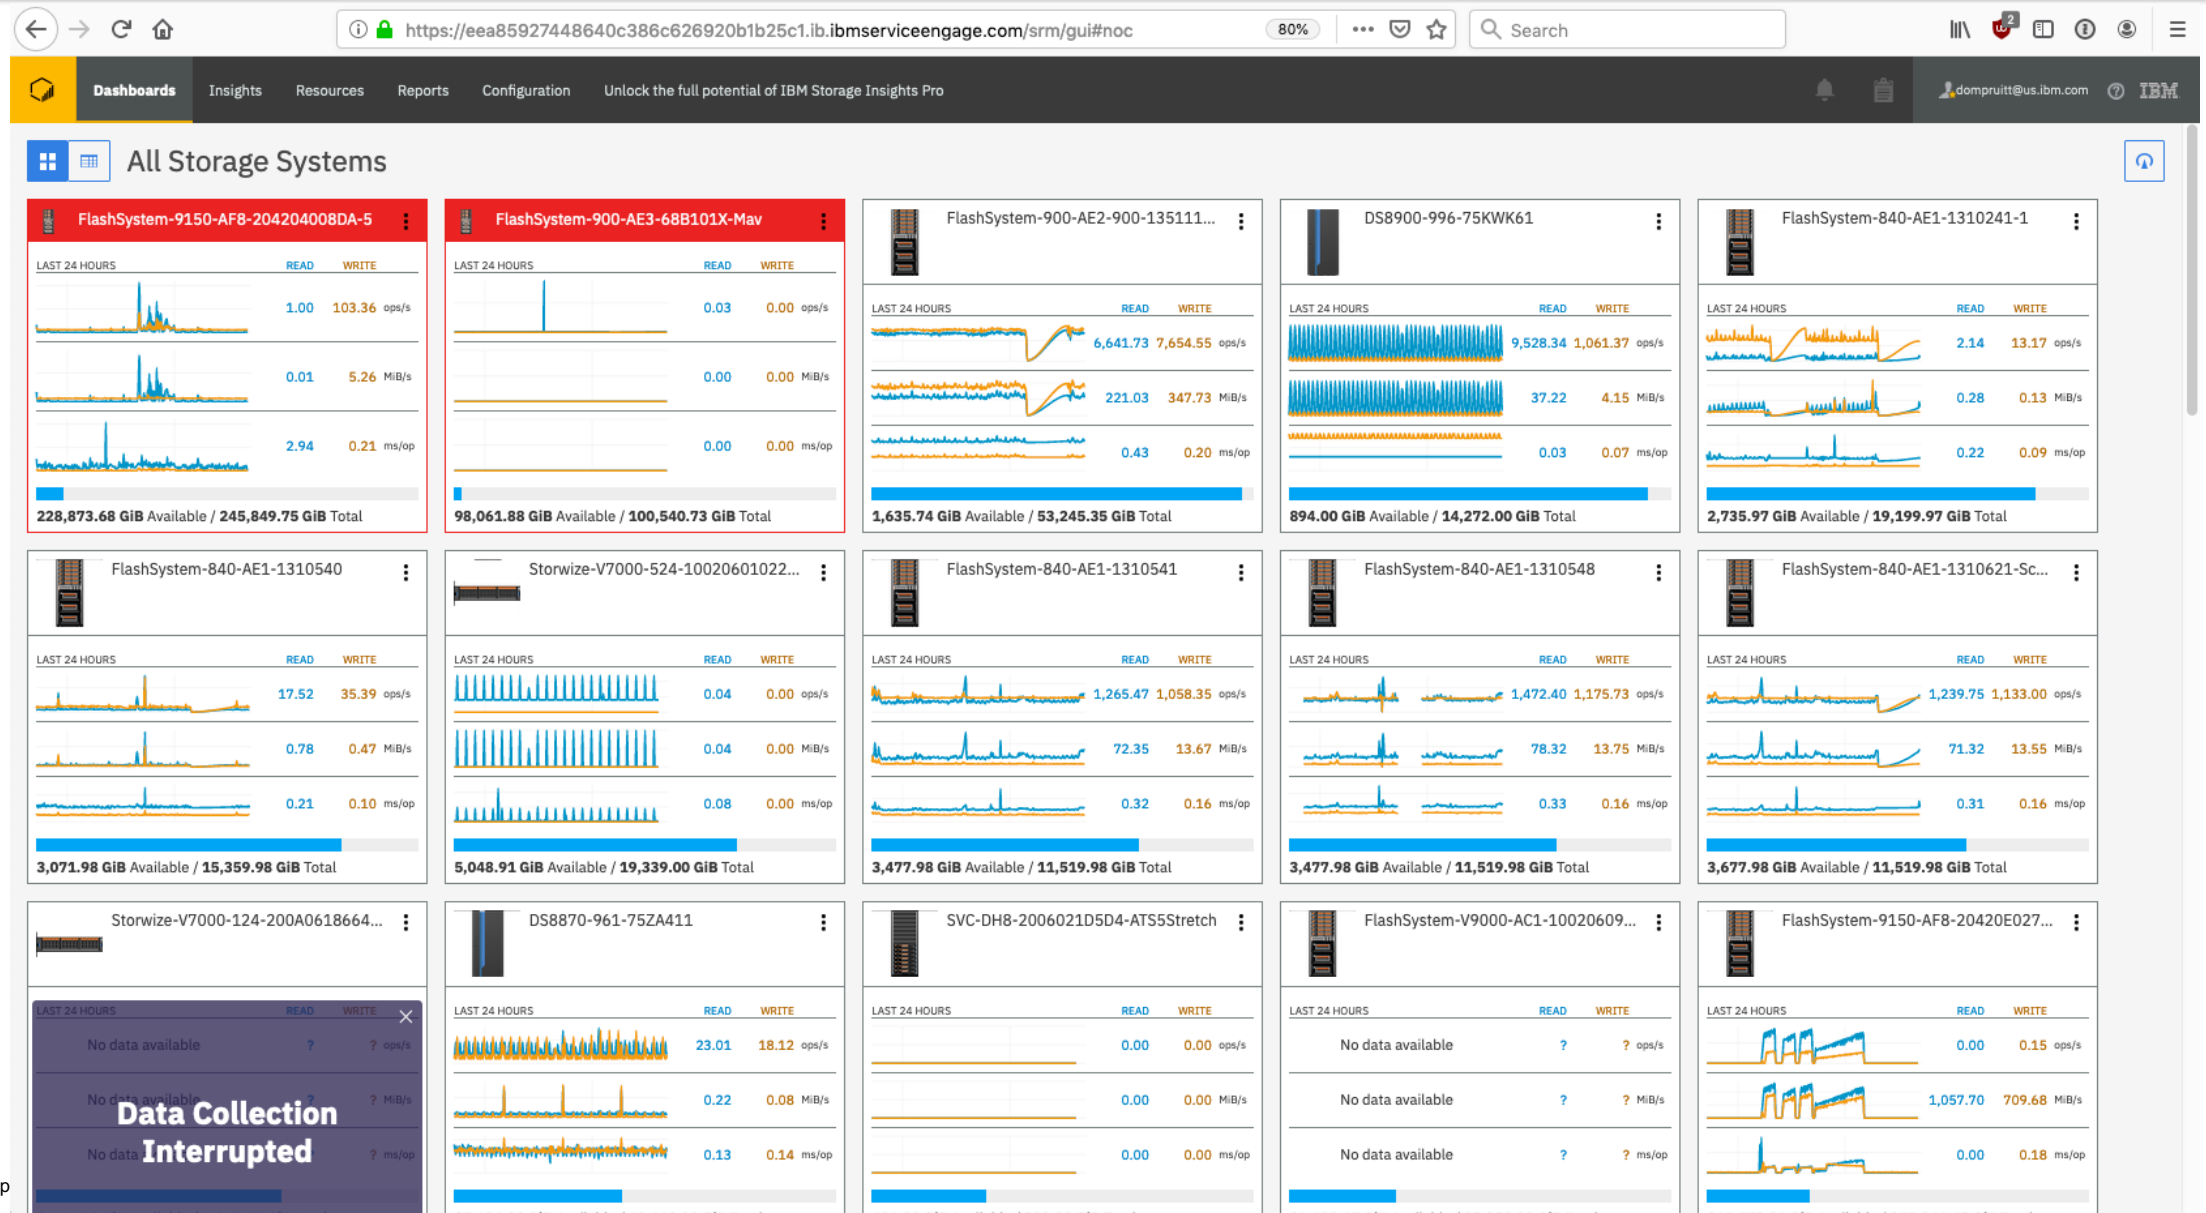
https://eea85927448640c386c626920b1b25c1.ib.ibmserviceengage.com/srm/gui#noc 80% Search

Dashboards Insights Resources Reports Configuration Unlock the full potential of IBM Storage Insights Pro dompruitt@us.ibm.com IBM

All Storage Systems

FlashSystem-9150-AF8-204204008DA-5
LAST 24 HOURS READ WRITE
1.00 103.36 ops/s
0.01 5.26 MiB/s
2.94 0.21 ms/op
228,873.68 GiB Available / 245,849.75 GiB Total

FlashSystem-900-AE3-68B101X-Mav
LAST 24 HOURS READ WRITE
0.03 0.00 ops/s
0.00 0.00 MiB/s
0.00 0.00 ms/op
98,061.88 GiB Available / 100,540.73 GiB Total

FlashSystem-900-AE2-900-135111...
LAST 24 HOURS READ WRITE
6,641.73 7,654.55 ops/s
221.03 347.73 MiB/s
0.43 0.20 ms/op
1,635.74 GiB Available / 53,245.35 GiB Total

DS8900-996-75KWK61
LAST 24 HOURS READ WRITE
9,528.34 1,061.37 ops/s
37.22 4.15 MiB/s
0.03 0.07 ms/op
894.00 GiB Available / 14,272.00 GiB Total

FlashSystem-840-AE1-1310241-1
LAST 24 HOURS READ WRITE
2.14 13.17 ops/s
0.28 0.13 MiB/s
0.22 0.09 ms/op
2,735.97 GiB Available / 19,199.97 GiB Total

FlashSystem-840-AE1-1310540
LAST 24 HOURS READ WRITE
17.52 35.39 ops/s
0.78 0.47 MiB/s
0.21 0.10 ms/op
3,071.98 GiB Available / 15,359.98 GiB Total

Storwize-V7000-524-10020601022...
LAST 24 HOURS READ WRITE
0.04 0.00 ops/s
0.04 0.00 MiB/s
0.08 0.00 ms/op
5,048.91 GiB Available / 19,339.00 GiB Total

FlashSystem-840-AE1-1310541
LAST 24 HOURS READ WRITE
1,265.47 1,058.35 ops/s
72.35 13.67 MiB/s
0.32 0.16 ms/op
3,477.98 GiB Available / 11,519.98 GiB Total

FlashSystem-840-AE1-1310548
LAST 24 HOURS READ WRITE
1,472.40 1,175.73 ops/s
78.32 13.75 MiB/s
0.33 0.16 ms/op
3,477.98 GiB Available / 11,519.98 GiB Total

FlashSystem-840-AE1-1310621-Sc...
LAST 24 HOURS READ WRITE
1,239.75 1,133.00 ops/s
71.32 13.55 MiB/s
0.31 0.16 ms/op
3,677.98 GiB Available / 11,519.98 GiB Total

Storwize-V7000-124-200A0618664...
LAST 24 HOURS READ WRITE
No data available ? ? ops/s
No data available ? ? MiB/s
No data available ? ? ms/op
Data Collection Interrupted

DS8870-961-75ZA411
LAST 24 HOURS READ WRITE
23.01 18.12 ops/s
0.22 0.08 MiB/s
0.13 0.14 ms/op

SVC-DH8-2006021D5D4-ATS5Stretch
LAST 24 HOURS READ WRITE
0.00 0.00 ops/s
0.00 0.00 MiB/s
0.00 0.00 ms/op

FlashSystem-V9000-AC1-10020609...
LAST 24 HOURS READ WRITE
No data available ? ? ops/s
No data available ? ? MiB/s
No data available ? ? ms/op

FlashSystem-9150-AF8-20420E027...
LAST 24 HOURS READ WRITE
0.00 0.15 ops/s
1,057.70 709.68 MiB/s
0.00 0.18 ms/op